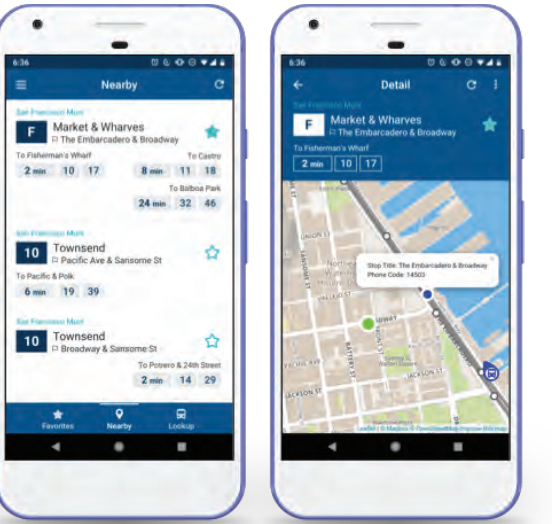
6:36

Nearby

San Francisco Muni
F
Market & Wharves
The Embarcadero & Broadway
To Fisherman's Wharf
2 min 10 17
To Castro
8 min 11 18
To Balboa Park
24 min 32 46

San Francisco Muni
10
Townsend
Pacific Ave & Sansome St
To Pacific & Polk
6 min 19 39

San Francisco Muni
10
Townsend
Broadway & Sansome St
To Potrero & 24th Street
2 min 14 29

Favorites
Nearby
Lookup

6:36

Detail

San Francisco Muni
F
Market & Wharves
The Embarcadero & Broadway
To Fisherman's Wharf
2 min 10 17

Stop Title: The Embarcadero & Broadway
Phone Code: 14503

UNION ST
SANSOME ST
BATTERY ST
BROADWAY
JACKSON ST
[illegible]
Leaflet | © Mapbox © OpenStreetMap Improve this map